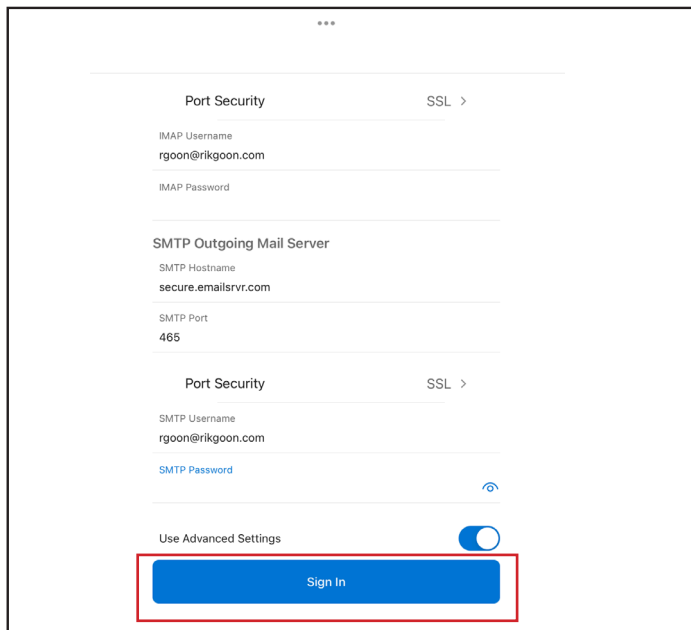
Port Security SSL >

IMAP Username
rgoon@rikgoon.com

IMAP Password

SMTP Outgoing Mail Server

SMTP Hostname
secure.emailsrvr.com

SMTP Port
465

Port Security SSL >

SMTP Username
rgoon@rikgoon.com

SMTP Password

Use Advanced Settings

Sign In